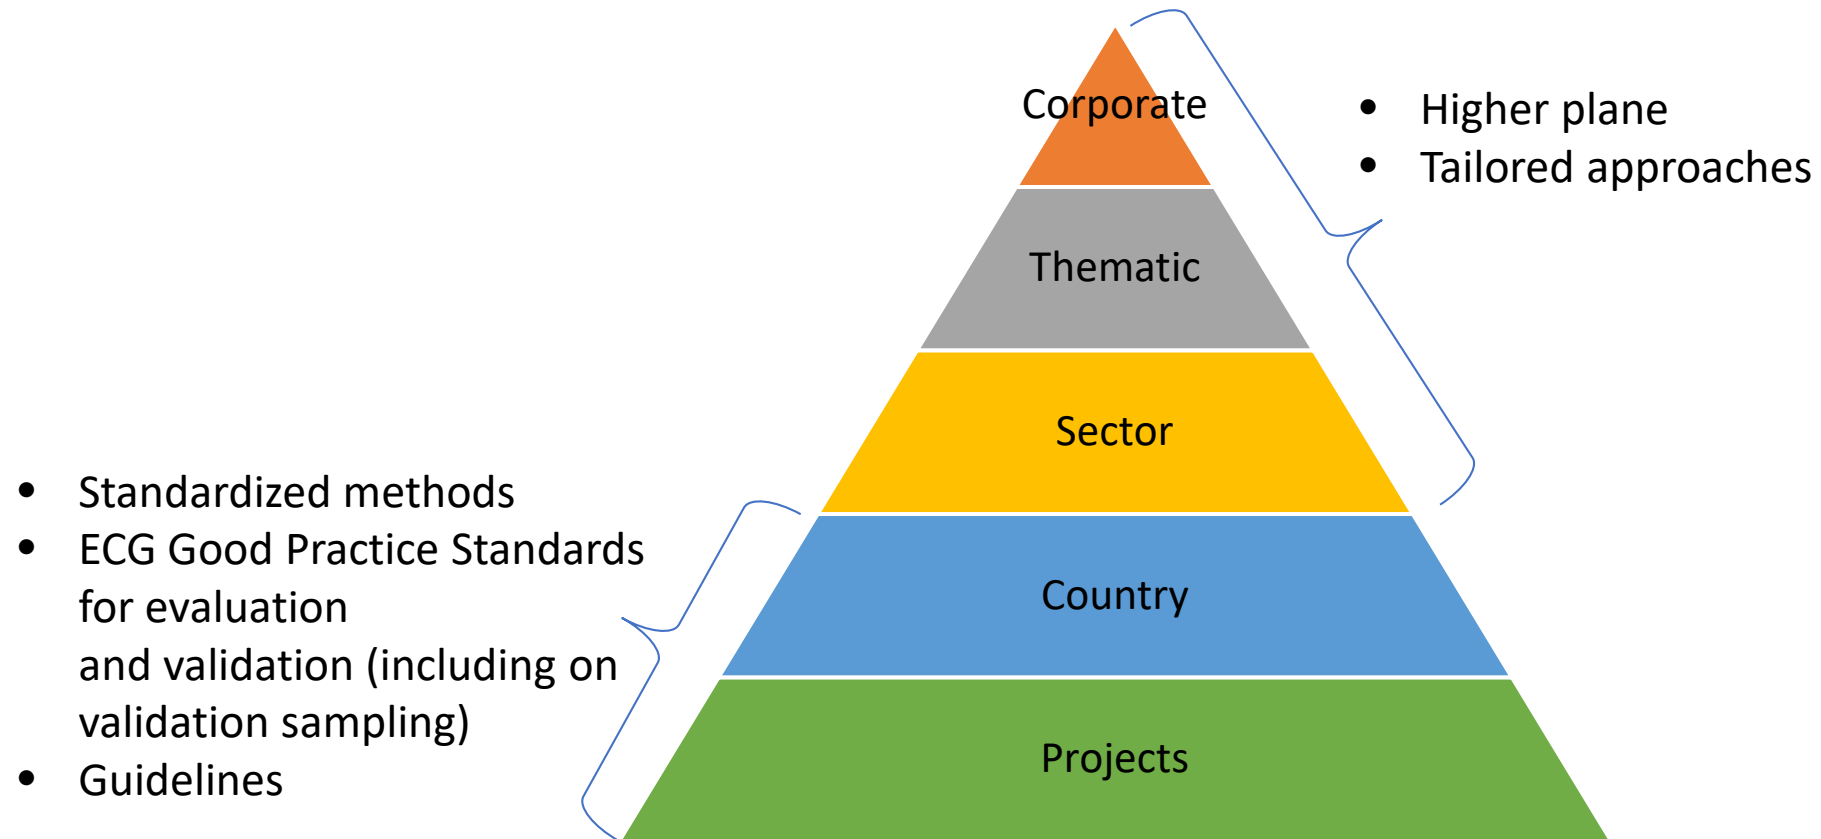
Corporate
Thematic
Sector
Country
Projects

- Higher plane
- Tailored approaches

- Standardized methods
- ECG Good Practice Standards for evaluation and validation (including on validation sampling)
- Guidelines